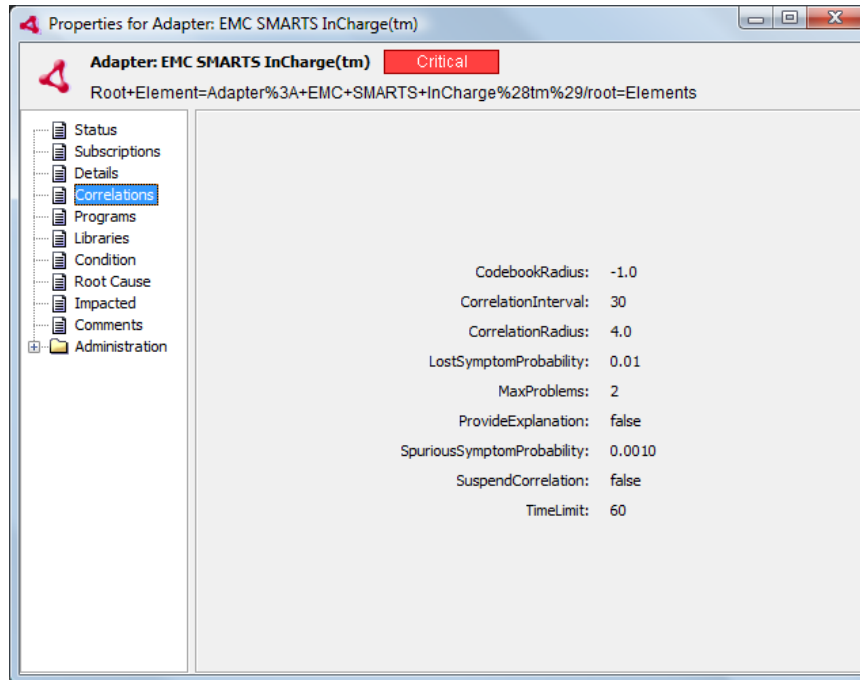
Properties for Adapter: EMC SMARTS InCharge(tm)

Adapter: EMC SMARTS InCharge(tm) Critical

Root+Element=Adapter%3A+EMC+SMARTS+InCharge%28tm%29/root=Elements

Status
Subscriptions
Details
Correlations
Programs
Libraries
Condition
Root Cause
Impacted
Comments
Administration

| | |
|---|---|
| CodebookRadius: | -1.0 |
| CorrelationInterval: | 30 |
| CorrelationRadius: | 4.0 |
| LostSymptomProbability: | 0.01 |
| MaxProblems: | 2 |
| ProvideExplanation: | false |
| SpuriousSymptomProbability: | 0.0010 |
| SuspendCorrelation: | false |
| TimeLimit: | 60 |